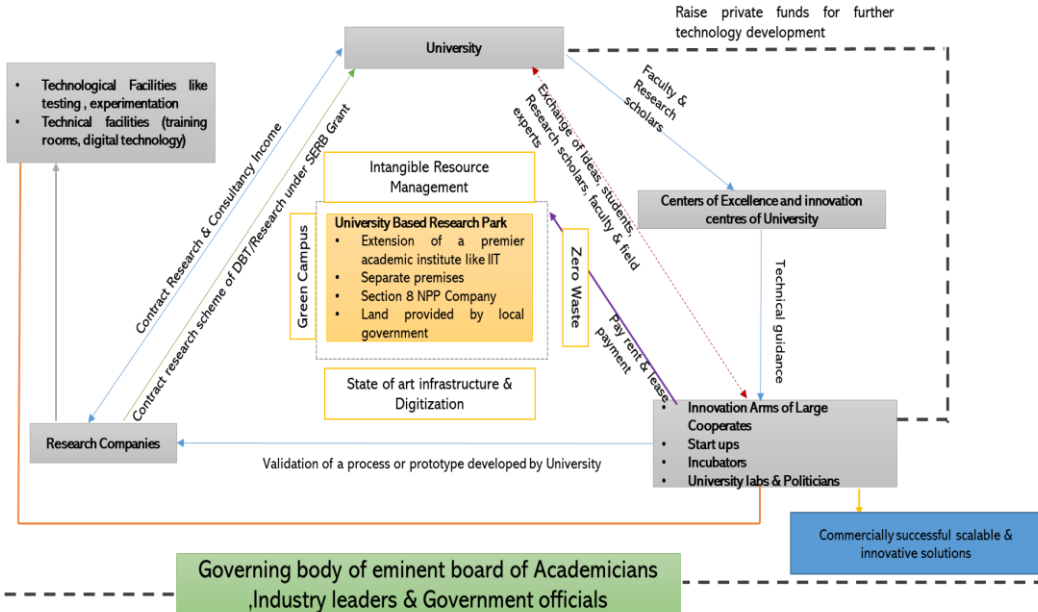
Raise private funds for further technology development

University

• Technological Facilities like testing , experimentation
• Technical facilities (training rooms, digital technology)

Contract Research & Consultancy Income

Contract research scheme of DBT/Research under SERB Grant

Faculty & Research scholars

Exchange of Ideas, students, Research scholars, faculty & field experts

Intangible Resource Management

Centers of Excellence and innovation centres of University

Green Campus

University Based Research Park
• Extension of a premier academic institute like IIT
• Separate premises
• Section 8 NPP Company
• Land provided by local government

Zero Waste

Pay rent & lease payment

Technical guidance

State of art infrastructure & Digitization

Research Companies

• Innovation Arms of Large Cooperates
• Start ups
• Incubators
• University labs & Politicians

Validation of a process or prototype developed by University

Commercially successful scalable & innovative solutions

Governing body of eminent board of Academicians ,Industry leaders & Government officials